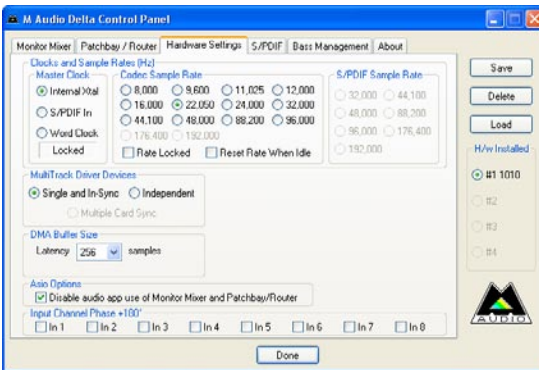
M Audio Delta Control Panel

Monitor Mixer | Patchbay / Router | Hardware Settings | S/PDIF | Bass Management | About

Clocks and Sample Rates (Hz)

Master Clock
Internal Xtal
S/PDIF In
Word Clock
Locked

Codec Sample Rate
8,000 9,600 11,025 12,000
16,000 22,050 24,000 32,000
44,100 48,000 88,200 96,000
176,400 192,000
Rate Locked Reset Rate When Idle

S/PDIF Sample Rate
32,000 44,100
48,000 88,200
96,000 176,400
192,000

MultiTrack Driver Devices
Single and In-Sync Independent
Multiple Card Sync

DMA Buffer Size
Latency 256 samples

Asio Options
Disable audio app use of Monitor Mixer and Patchbay/Router

Input Channel Phase +180°
In 1 In 2 In 3 In 4 In 5 In 6 In 7 In 8

Save
Delete
Load

H/w Installed
#1 1010
#2
#3
#4

AUDIO

Done